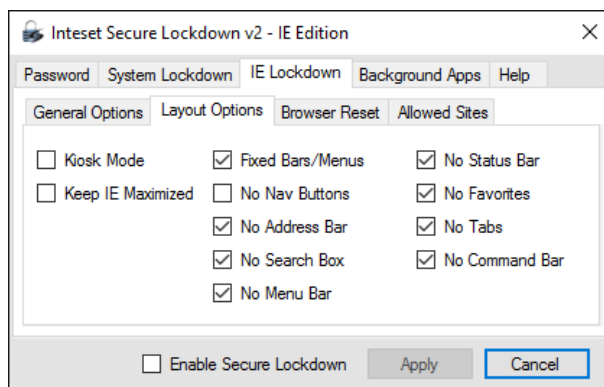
Inteset Secure Lockdown v2 - IE Edition

×

Password System Lockdown IE Lockdown Background Apps Help

General Options Layout Options Browser Reset Allowed Sites

Kiosk Mode
Keep IE Maximized

Fixed Bars/Menus
No Nav Buttons
No Address Bar
No Search Box
No Menu Bar

No Status Bar
No Favorites
No Tabs
No Command Bar

Enable Secure Lockdown Apply Cancel